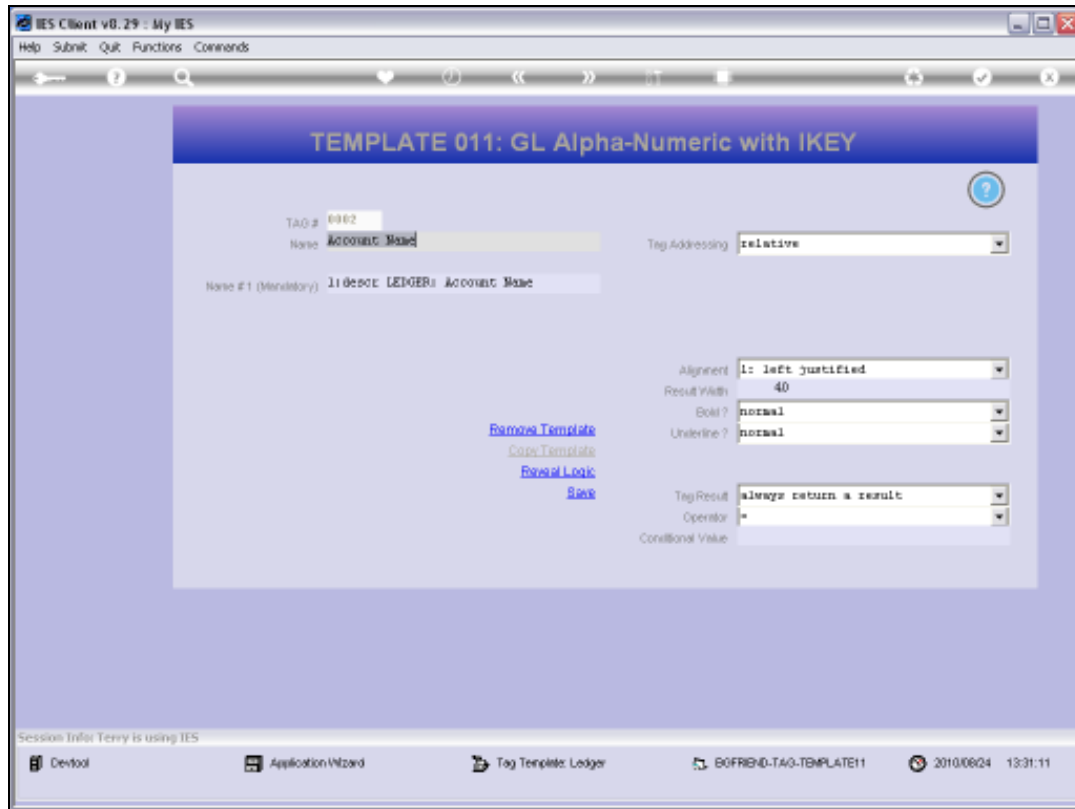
IES Client v8.29 : My IES

Help Submit Quit Functions Commands

TEMPLATE 011: GL Alpha-Numeric with IKEY

TAG # 0002

Name Account Name

Name # 1 (Mandatory) 1:descr LEDGER: Account Name

Tag Addressing relative

Alignment l: left justified

Result Width 40

Bold ? normal

Underline ? normal

Remove Template

Copy Template

Reveal Logic

Save

Tag Result always return a result

Operator =

Conditional Value

Session Info: Terry is using IES

Devtool

Application Wizard

Tag Template: Ledger

BOFRIEND-TAG-TEMPLATE11

2010/08/24 13:31:11